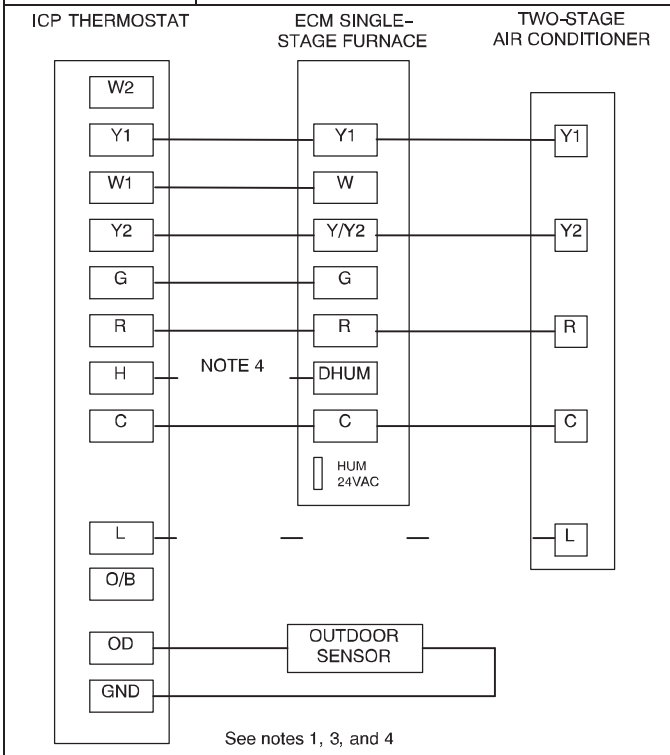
ICP THERMOSTAT

ECM SINGLE-STAGE FURNACE

TWO-STAGE AIR CONDITIONER

W2

Y1

Y1

Y1

W1

W

Y2

Y/Y2

Y2

G

G

R

R

R

H

NOTE 4

DHUM

C

C

C

HUM 24VAC

L

L

O/B

OD

OUTDOOR SENSOR

GND

See notes 1, 3, and 4